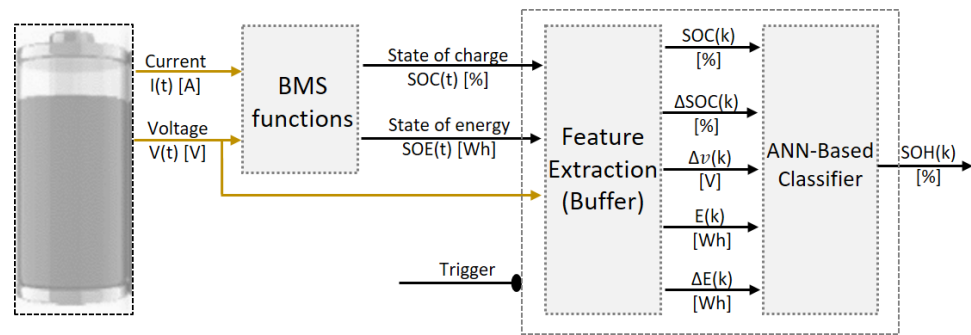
Current
I(t) [A]

Voltage
V(t) [V]

BMS functions

State of charge
SOC(t) [%]

State of energy
SOE(t) [Wh]

Trigger

Feature Extraction (Buffer)

SOC(k)
[%]

ΔSOC(k)
[%]

$\Delta v$(k)
[V]

E(k)
[Wh]

ΔE(k)
[Wh]

ANN-Based Classifier

SOH(k)
[%]